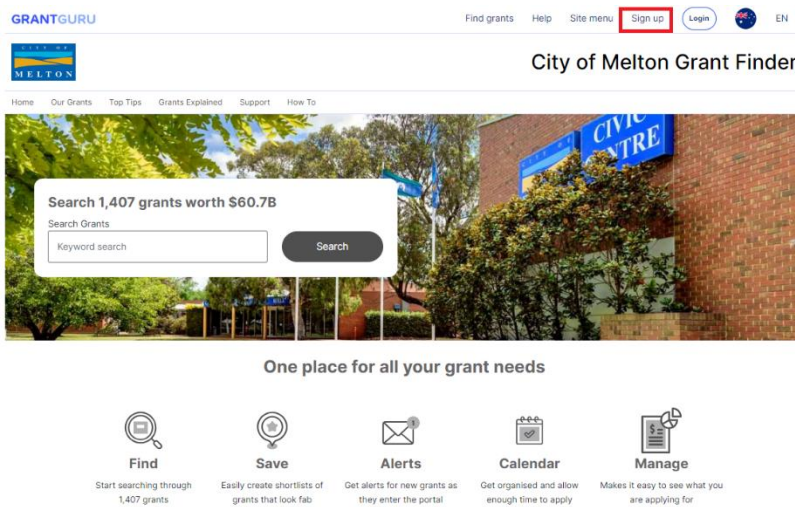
GRANTGURU

Find grants Help Site menu Sign up Login EN

CITY OF MELTON

City of Melton Grant Finder

Home Our Grants Top Tips Grants Explained Support How To

CIVIC CENTRE

Search 1,407 grants worth $60.7B

Search Grants

Keyword search

Search

One place for all your grant needs

Find
Start searching through 1,407 grants

Save
Easily create shortlists of grants that look fab

Alerts
Get alerts for new grants as they enter the portal

Calendar
Get organised and allow enough time to apply

Manage
Makes it easy to see what you are applying for